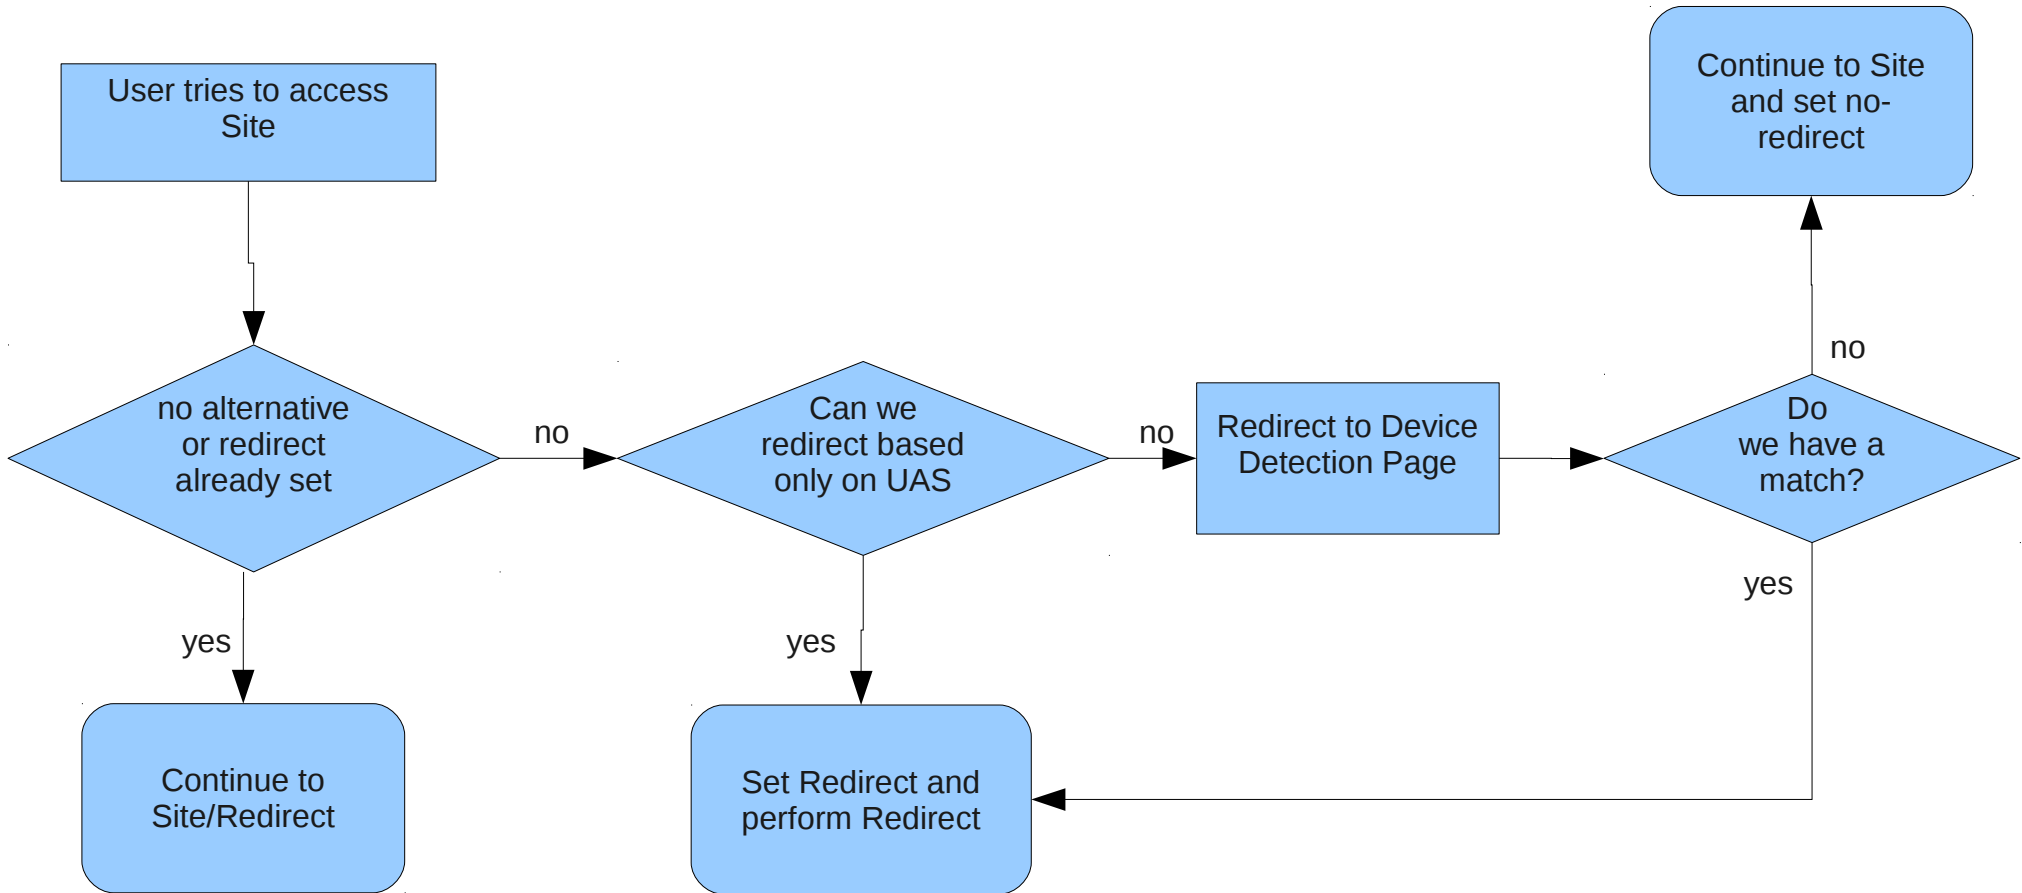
User tries to access Site

no alternative or redirect already set

no

Can we redirect based only on UAS

no

Redirect to Device Detection Page

Do we have a match?

no

Continue to Site and set no-redirect

yes

Continue to Site/Redirect

yes

Set Redirect and perform Redirect

yes